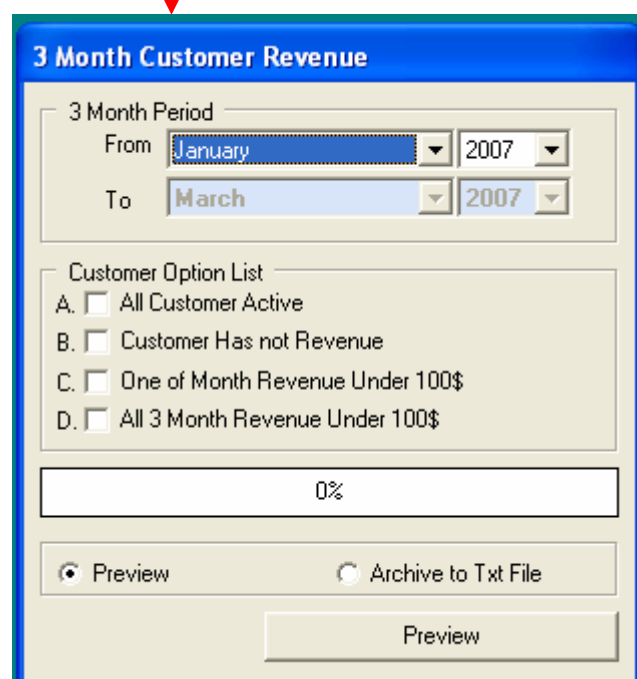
3 Month Customer Revenue

3 Month Period
From January 2007
To March 2007

Customer Option List
A. All Customer Active
B. Customer Has not Revenue
C. One of Month Revenue Under 100$
D. All 3 Month Revenue Under 100$

0%

Preview
Archive to Txt File

Preview